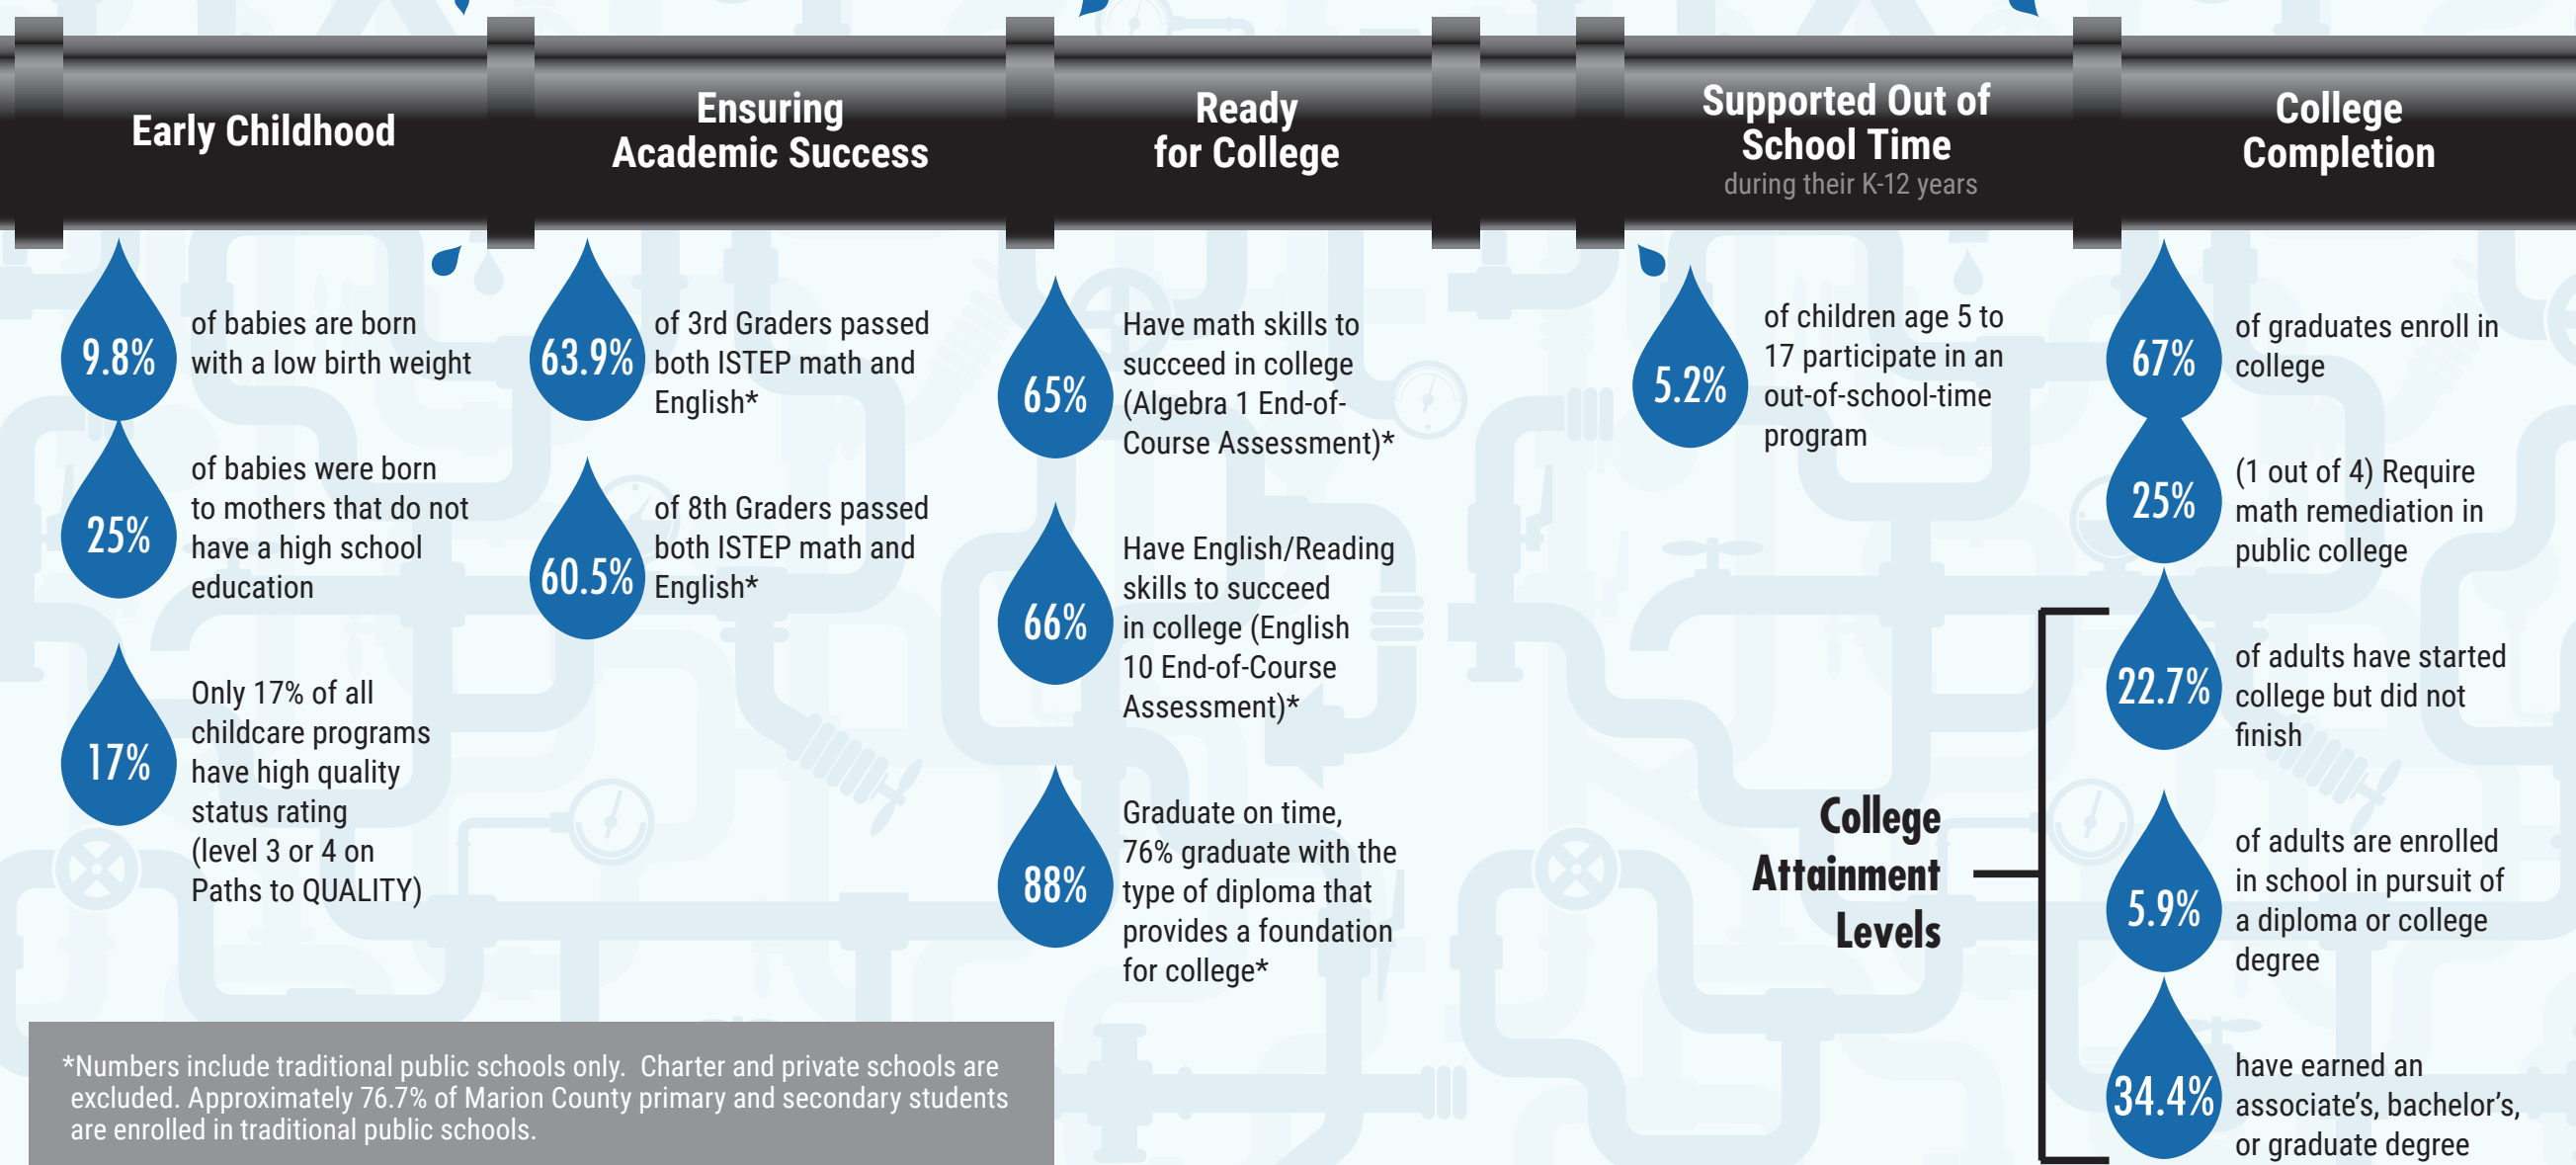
Early Childhood

9.8% of babies are born with a low birth weight

25% of babies were born to mothers that do not have a high school education

17% Only 17% of all childcare programs have high quality status rating (level 3 or 4 on Paths to QUALITY)

Ensuring Academic Success

63.9% of 3rd Graders passed both ISTEP math and English*

60.5% of 8th Graders passed both ISTEP math and English*

Ready for College

65% Have math skills to succeed in college (Algebra 1 End-of-Course Assessment)*

66% Have English/Reading skills to succeed in college (English 10 End-of-Course Assessment)*

88% Graduate on time, 76% graduate with the type of diploma that provides a foundation for college*

Supported Out of School Time
during their K-12 years

5.2% of children age 5 to 17 participate in an out-of-school-time program

College Completion

67% of graduates enroll in college

25% (1 out of 4) Require math remediation in public college

College Attainment Levels

22.7% of adults have started college but did not finish

5.9% of adults are enrolled in school in pursuit of a diploma or college degree

34.4% have earned an associate's, bachelor's, or graduate degree

*Numbers include traditional public schools only. Charter and private schools are excluded. Approximately 76.7% of Marion County primary and secondary students are enrolled in traditional public schools.